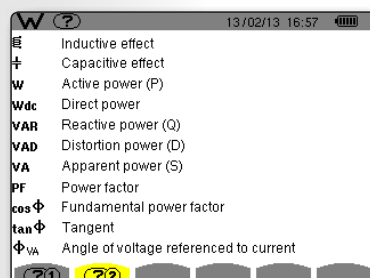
W ?? 13/02/13 16:57

Inductive effect
Capacitive effect
W Active power (P)
Wdc Direct power
VAR Reactive power (Q)
VAD Distortion power (D)
VA Apparent power (S)
PF Power factor
cos Φ Fundamental power factor
tan Φ Tangent
$Φ_{VA}$ Angle of voltage referenced to current

?1 ?2